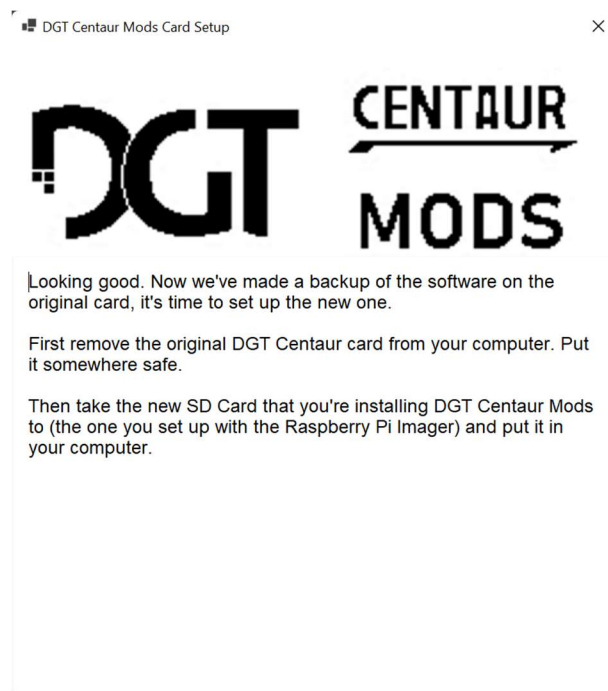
DGT Centaur Mods Card Setup

×

DGT

CENTAUR

MODS

Looking good. Now we've made a backup of the software on the original card, it's time to set up the new one.

First remove the original DGT Centaur card from your computer. Put it somewhere safe.

Then take the new SD Card that you're installing DGT Centaur Mods to (the one you set up with the Raspberry Pi Imager) and put it in your computer.